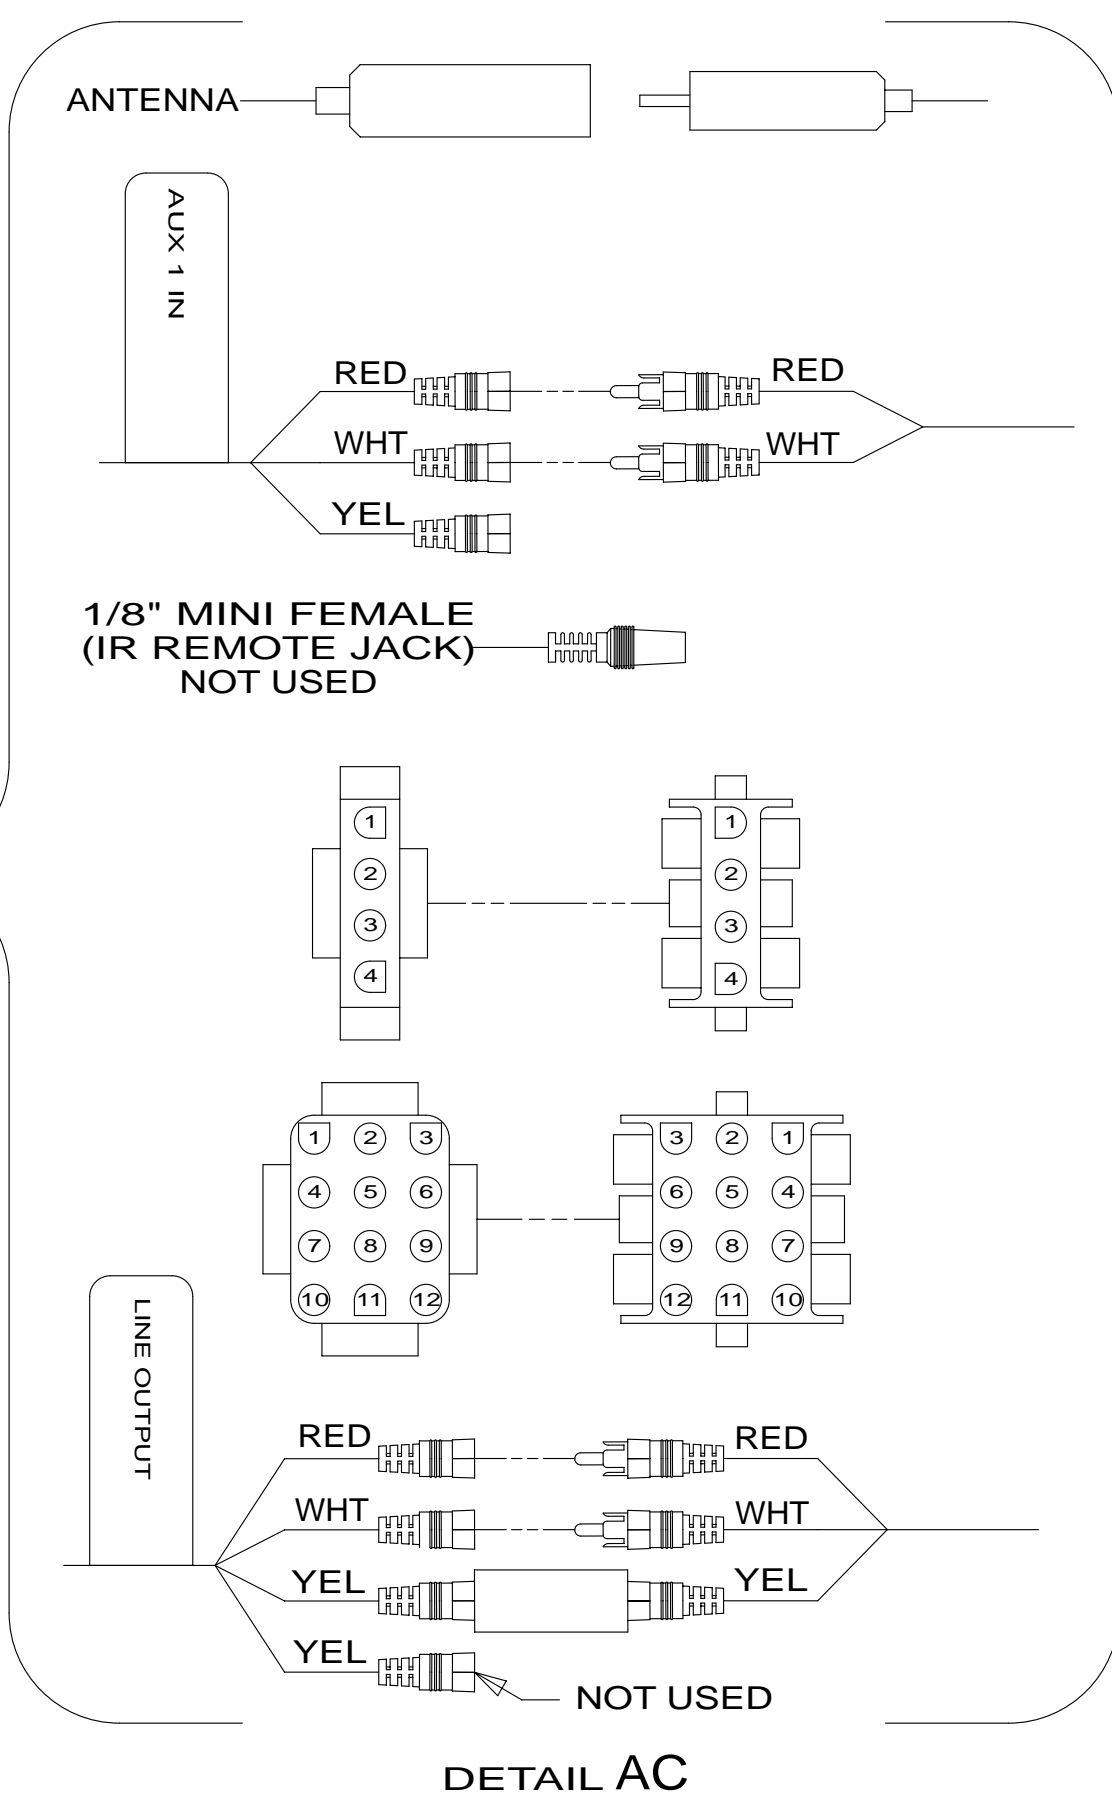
ANTENNA

AUX 1 IN

RED
RED
WHT
WHT
YEL

1/8" MINI FEMALE
(IR REMOTE JACK)
NOT USED

1
2
3
4

1
2
3
4

1 2 3
4 5 6
7 8 9
10 11 12

3 2 1
6 5 4
9 8 7
12 11 10

LINE OUTPUT

RED
RED
WHT
WHT
YEL
YEL
YEL
NOT USED

DETAIL AC